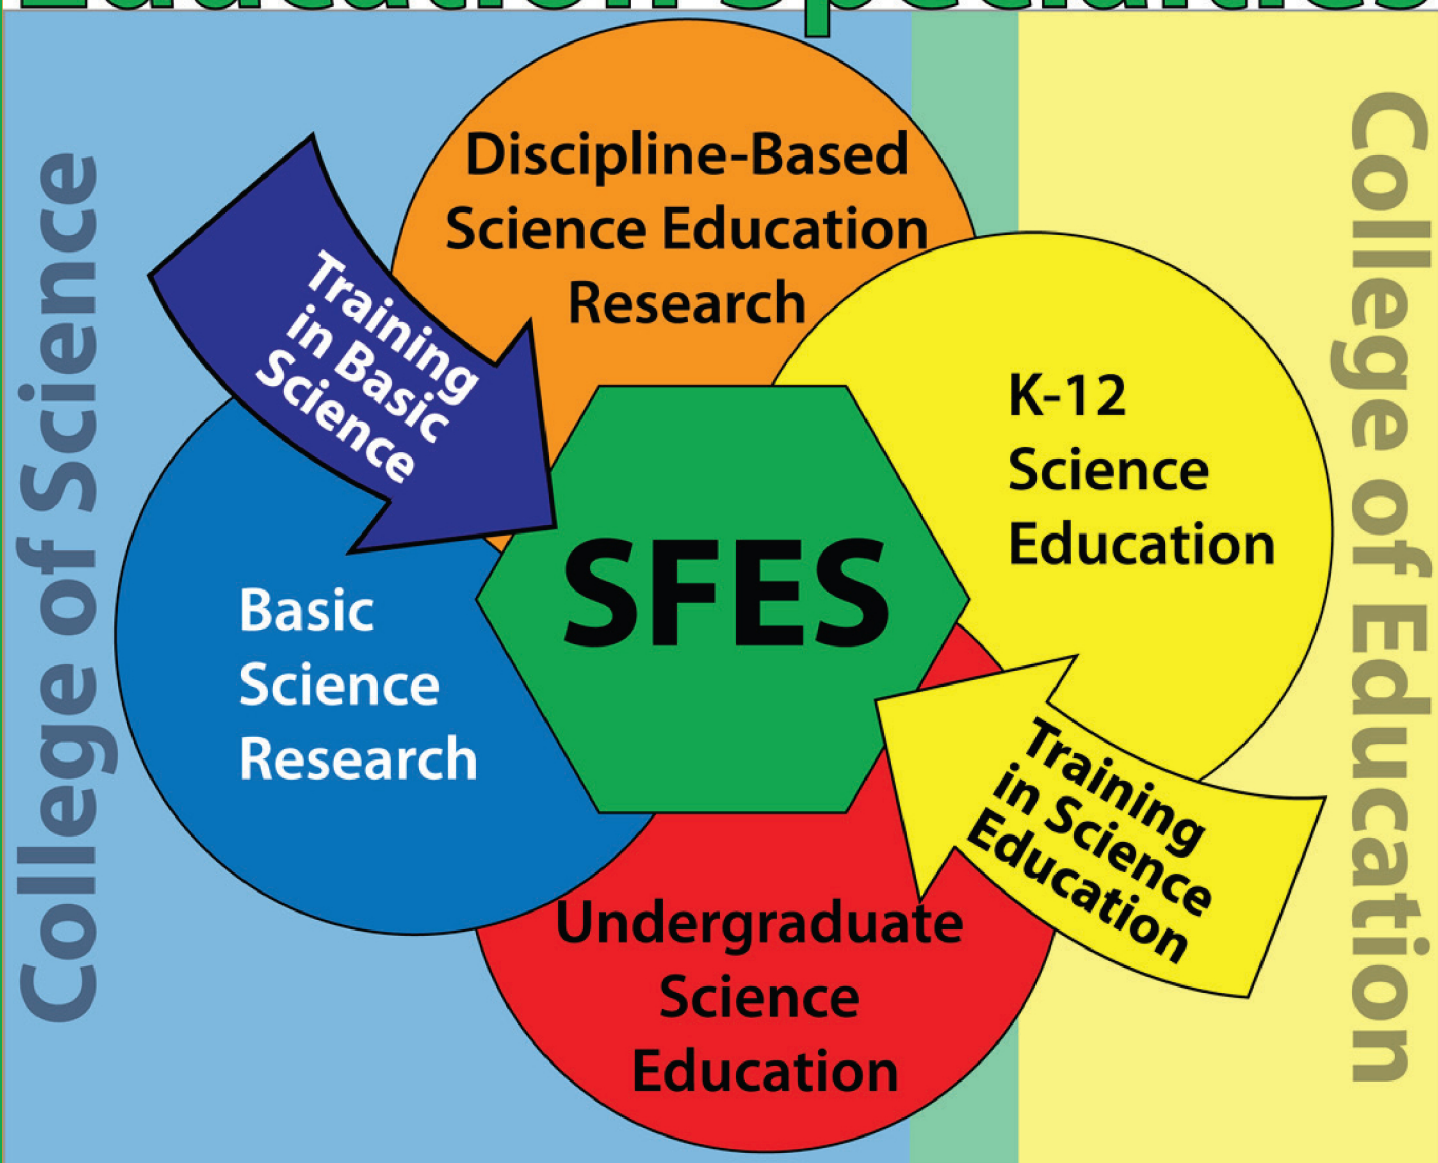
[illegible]

College of Science

Discipline-Based Science Education Research

Training in Basic Science

K-12 Science Education

SFES

Basic Science Research

Training in Science Education

Undergraduate Science Education

College of Education